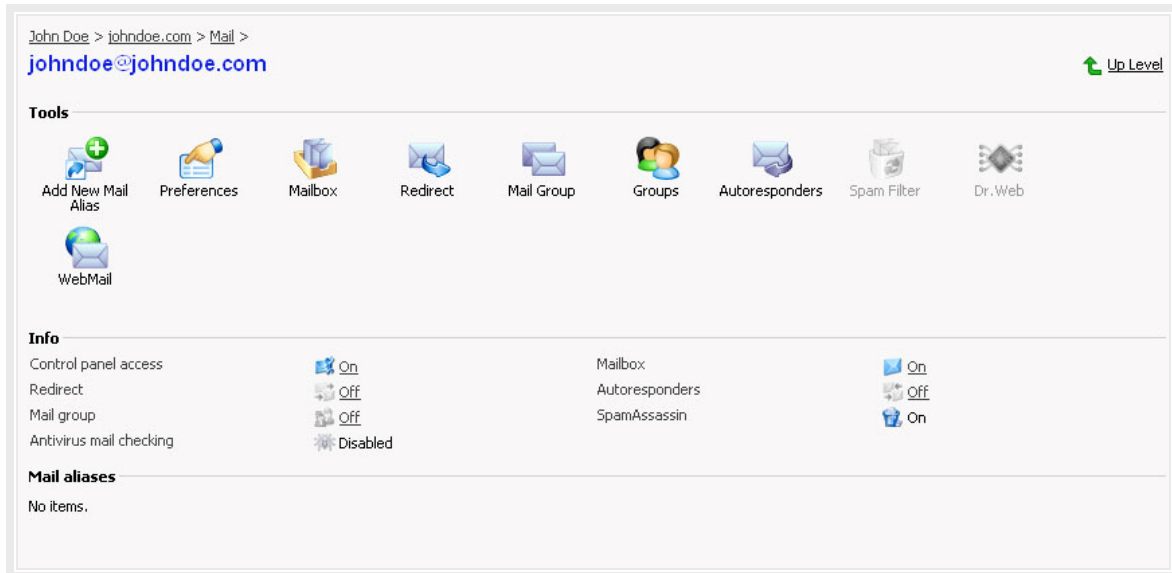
John Doe > johndoe.com > Mail >

johndoe@johndoe.com

Up Level

Tools

Add New Mail Alias

Preferences

Mailbox

Redirect

Mail Group

Groups

Autoresponders

Spam Filter

Dr.Web

WebMail

Info

| | | | |
|---|---|---|---|
| Control panel access | On | Mailbox | On |
| Redirect | Off | Autoresponders | Off |
| Mail group | Off | SpamAssassin | On |
| Antivirus mail checking | Disabled | | |

Mail aliases

No items.